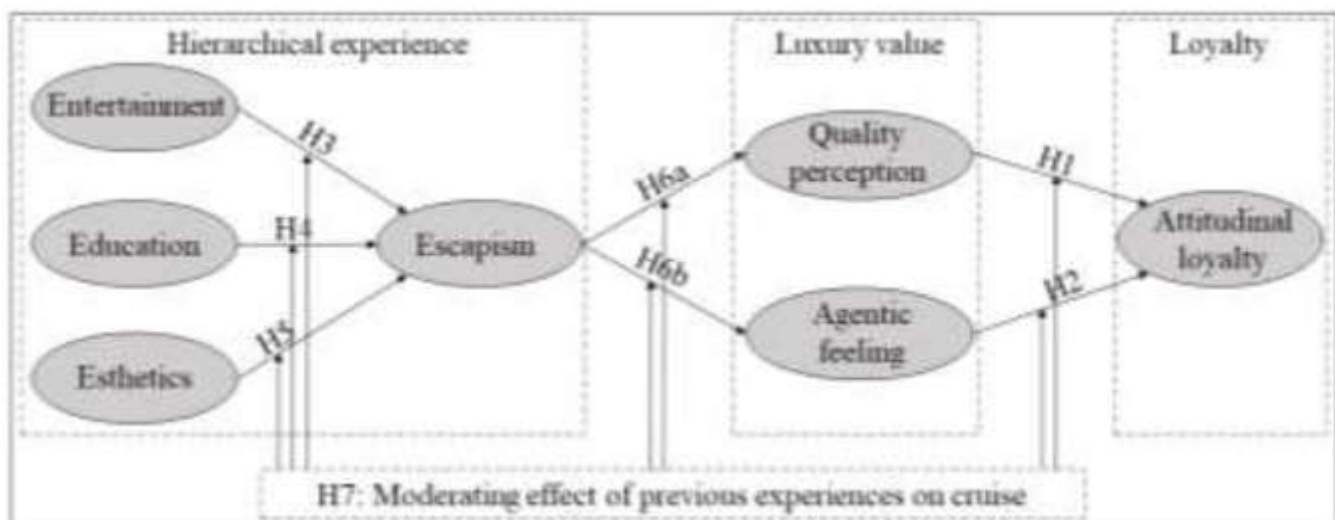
Hierarchical experience

Luxury value

Loyalty

Entertainment

Education

Esthetics

H3

H4

H5

Escapism

H6a

H6b

Quality perception

Agentic feeling

H1

H2

Attitudinal loyalty

H7: Moderating effect of previous experiences on cruise